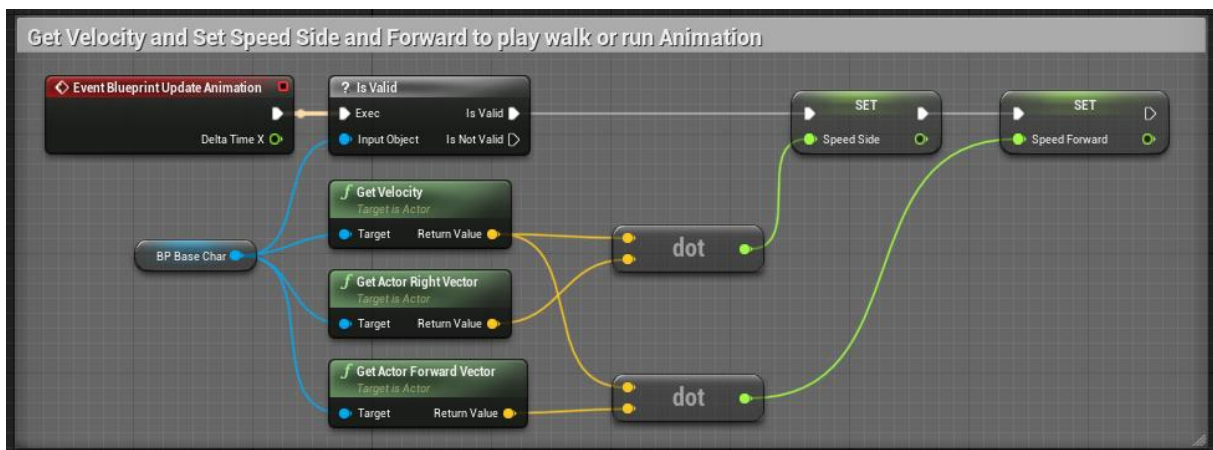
Get Velocity and Set Speed Side and Forward to play walk or run Animation

Event Blueprint Update Animation

Delta Time X

? Is Valid

Exec

Is Valid

Input Object

Is Not Valid

SET

Speed Side

SET

Speed Forward

f Get Velocity

Target is Actor

Target

Return Value

BP Base Char

f Get Actor Right Vector

Target is Actor

Target

Return Value

f Get Actor Forward Vector

Target is Actor

Target

Return Value

dot

dot